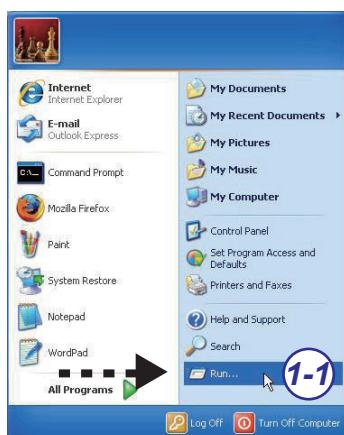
Internet
Internet Explorer
E-mail
Outlook Express
Command Prompt
Mozilla Firefox
Paint
System Restore
Notepad
WordPad
All Programs

My Documents
My Recent Documents
My Pictures
My Music
My Computer
Control Panel
Set Program Access and Defaults
Printers and Faxes
Help and Support
Search
Run...

1-1

Log Off
Turn Off Computer